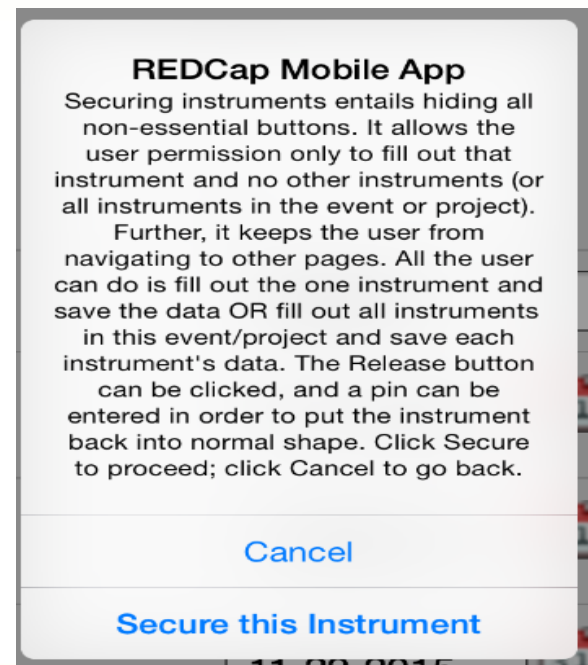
REDCap Mobile App

Securing instruments entails hiding all non-essential buttons. It allows the user permission only to fill out that instrument and no other instruments (or all instruments in the event or project). Further, it keeps the user from navigating to other pages. All the user can do is fill out the one instrument and save the data OR fill out all instruments in this event/project and save each instrument's data. The Release button can be clicked, and a pin can be entered in order to put the instrument back into normal shape. Click Secure to proceed; click Cancel to go back.

Cancel

Secure this Instrument

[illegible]